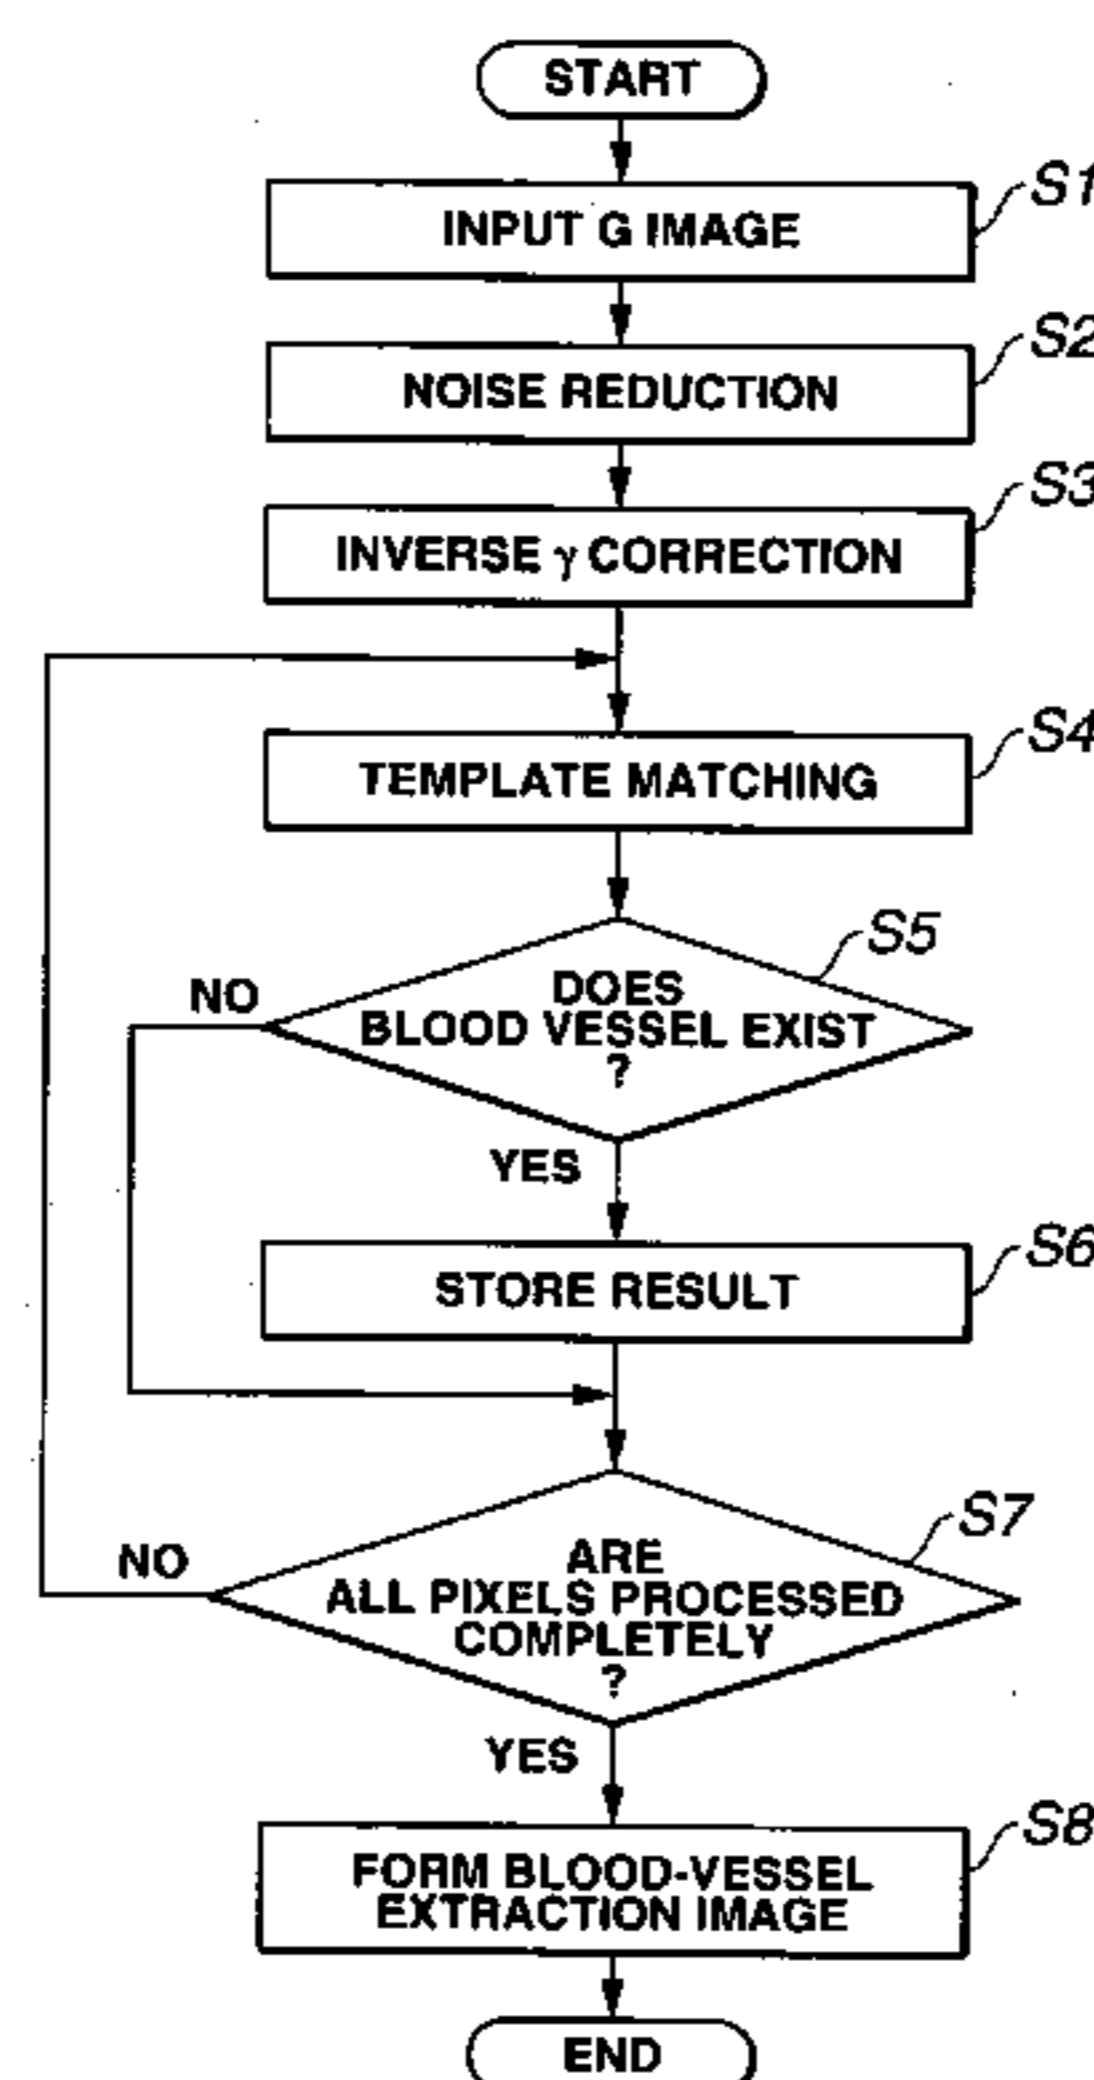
START

S1
INPUT G IMAGE

S2
NOISE REDUCTION

S3
INVERSE $\gamma$ CORRECTION

S4
TEMPLATE MATCHING

S5
DOES BLOOD VESSEL EXIST ?
NO
YES

S6
STORE RESULT

S7
ARE ALL PIXELS PROCESSED COMPLETELY ?
NO
YES

S8
FORM BLOOD-VESSEL EXTRACTION IMAGE

END